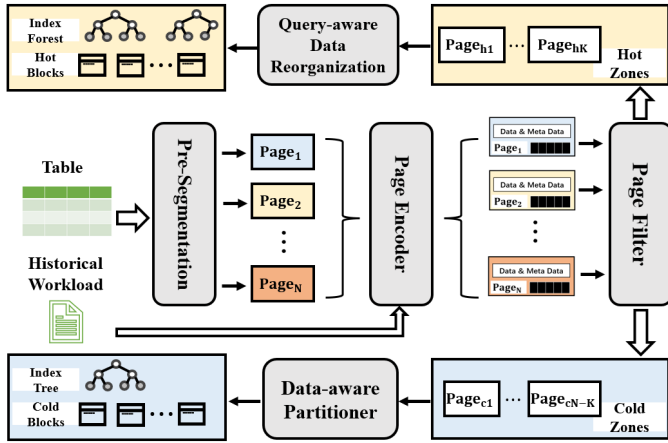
Index Forest

Hot Blocks

Query-aware Data Reorganization

$\text{Page}_{h1}$ … $\text{Page}_{hK}$

Hot Zones

Table

Historical Workload

Pre-Segmentation

$\text{Page}_1$

$\text{Page}_2$

⋮

$\text{Page}_N$

Page Encoder

Data & Meta Data
$\text{Page}_1$

Data & Meta Data
$\text{Page}_2$

⋮

Data & Meta Data
$\text{Page}_N$

Page Filter

Index Tree

Cold Blocks

Data-aware Partitioner

$\text{Page}_{c1}$ … $\text{Page}_{cN-K}$

Cold Zones